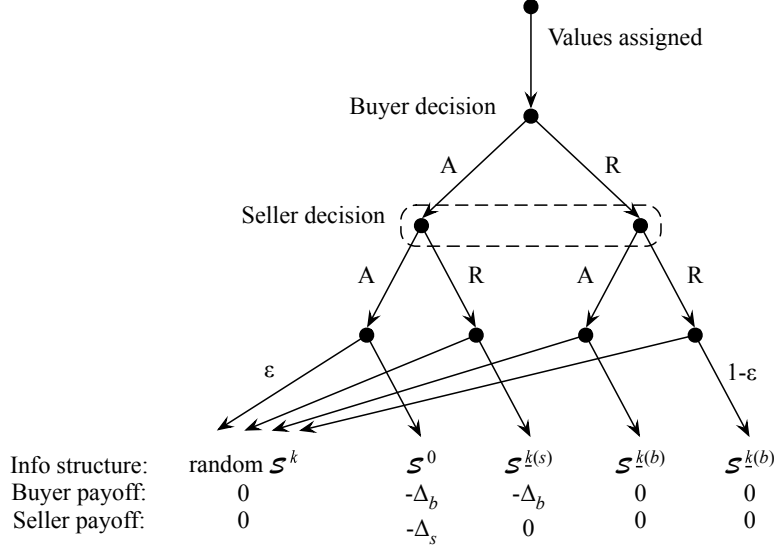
Values assigned

Buyer decision

A

R

Seller decision

A

R

A

R

ε

1-ε

| Info structure: | random $\mathcal{S}^k$ | $\mathcal{S}^0$ | $\mathcal{S}^{\underline{k}(s)}$ | $\mathcal{S}^{\underline{k}(b)}$ | $\mathcal{S}^{\underline{k}(b)}$ |
|---|---|---|---|---|---|
| Buyer payoff: | 0 | $-\Delta_b$ | $-\Delta_b$ | 0 | 0 |
| Seller payoff: | 0 | $-\Delta_s$ | 0 | 0 | 0 |